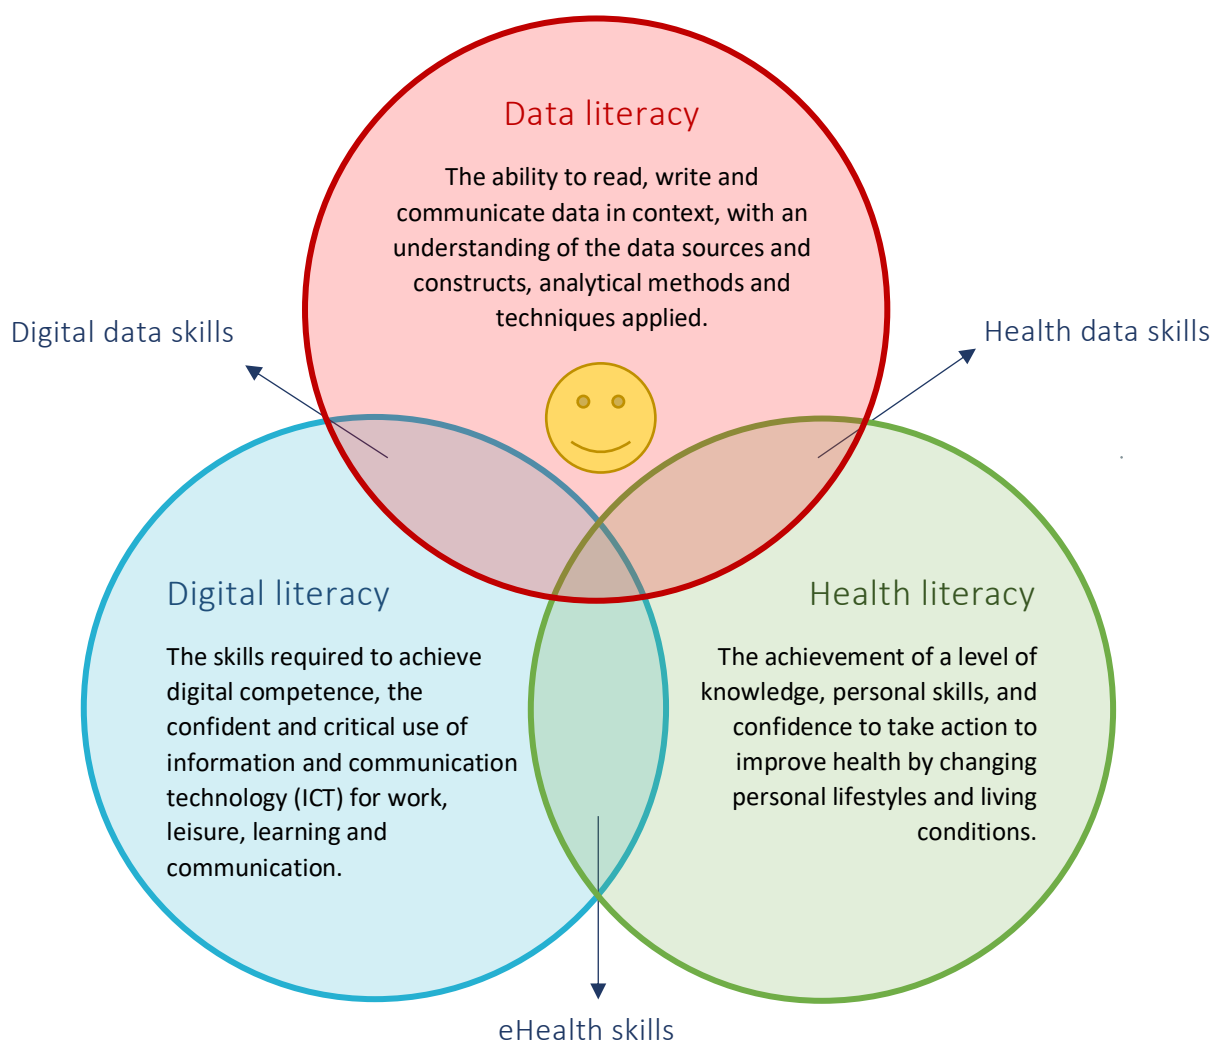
Data literacy

The ability to read, write and communicate data in context, with an understanding of the data sources and constructs, analytical methods and techniques applied.

Digital data skills

Health data skills

Digital literacy

The skills required to achieve digital competence, the confident and critical use of information and communication technology (ICT) for work, leisure, learning and communication.

Health literacy

The achievement of a level of knowledge, personal skills, and confidence to take action to improve health by changing personal lifestyles and living conditions.

eHealth skills